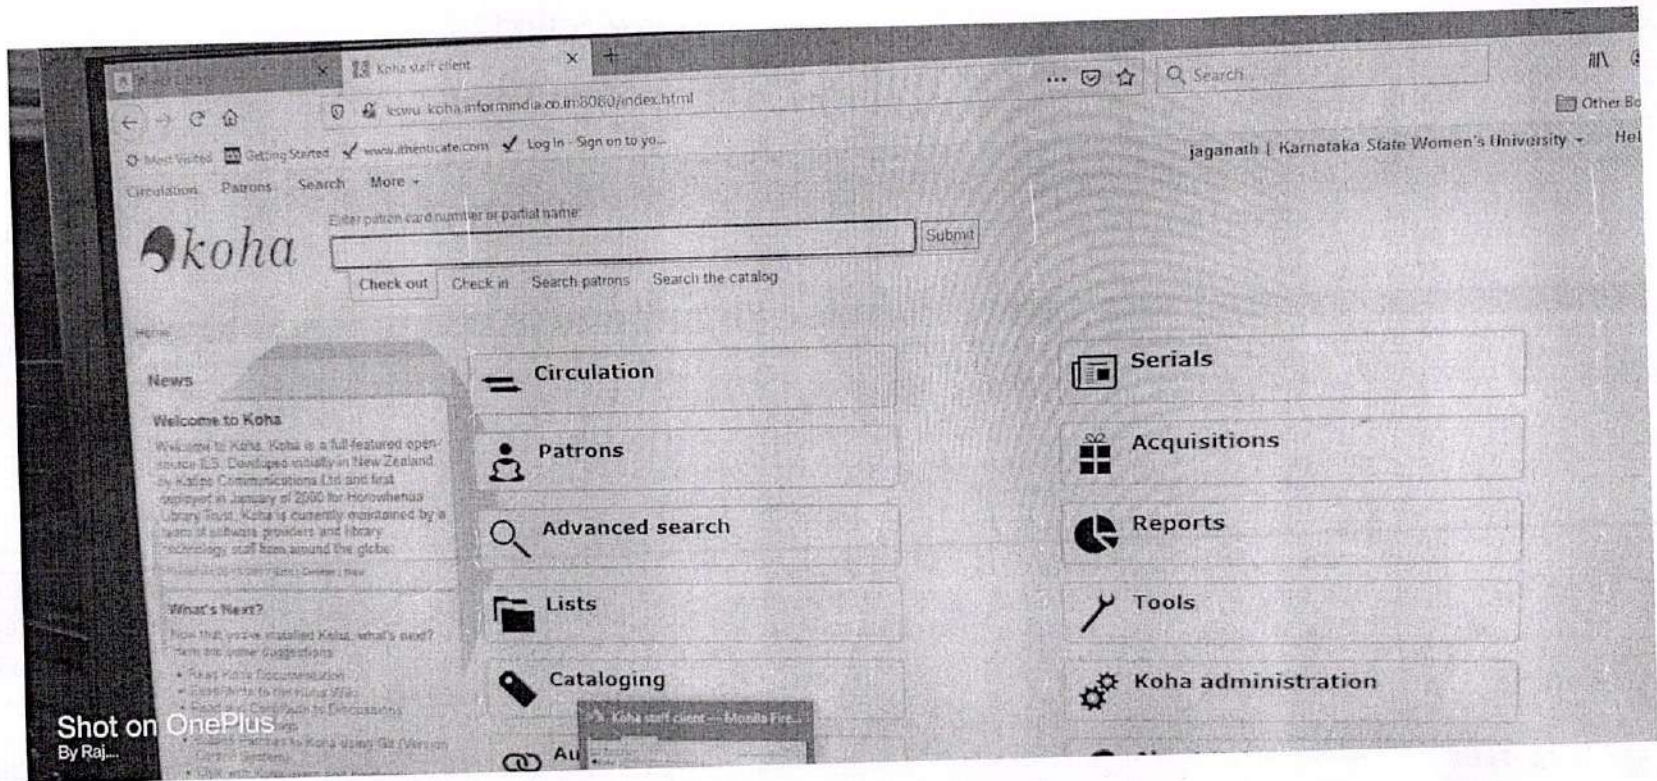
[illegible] × Koha staff client × +

← → C ⌂ kswu.koha.informindia.co.in:8080/index.html ... Search

Most Visited Getting Started www.ithenticate.com Log In - Sign on to yo... Other Bo

Circulation Patrons Search More jaganath | Karnataka State Women's University Hel

koha

Enter patron card number or partial name: Submit

Check out Check in Search patrons Search the catalog

Home

News

Welcome to Koha

Welcome to Koha. Koha is a full-featured open-source ILS. Developed initially in New Zealand by Katipo Communications Ltd and first deployed in January of 2000 for Horowhenua Library Trust, Koha is currently maintained by a team of software providers and library technology staff from around the globe.

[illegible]

What's Next?

Now that you've installed Koha, what's next? Here are some suggestions:

• Read Koha Documentation
• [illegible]
• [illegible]
• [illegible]

Circulation

Patrons

Advanced search

Lists

Cataloging

Au

Serials

Acquisitions

Reports

Tools

Koha administration

Koha staff client — Mozilla Fire...

Shot on OnePlus
By Raj...